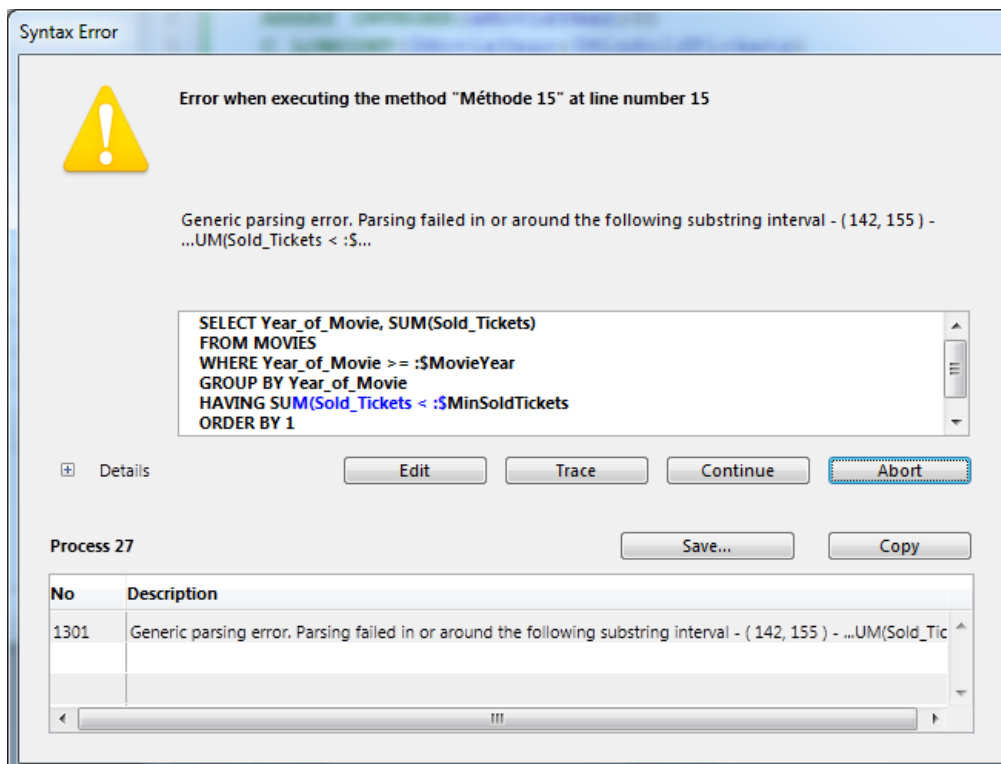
Syntax Error

Error when executing the method "Méthode 15" at line number 15

Generic parsing error. Parsing failed in or around the following substring interval - ( 142, 155 ) - ...UM(Sold_Tickets < :$...

SELECT Year_of_Movie, SUM(Sold_Tickets)
FROM MOVIES
WHERE Year_of_Movie >= :$MovieYear
GROUP BY Year_of_Movie
HAVING SUM(Sold_Tickets < :$MinSoldTickets
ORDER BY 1

Details

Edit

Trace

Continue

Abort

Process 27

Save...

Copy

| No | Description |
|---|---|
| 1301 | Generic parsing error. Parsing failed in or around the following substring interval - ( 142, 155 ) - ...UM(Sold_Tic |